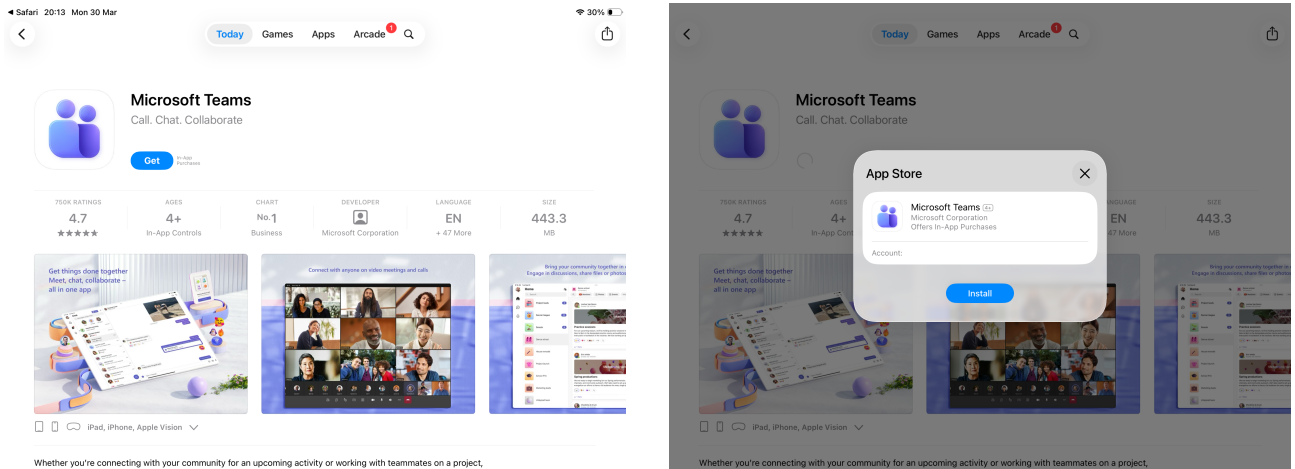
◀ Safari 20:13 Mon 30 Mar

30%

Today Games Apps Arcade 1

Microsoft Teams
Call. Chat. Collaborate

Get In-App Purchases

| 750K RATINGS | AGES | CHART | DEVELOPER | LANGUAGE | SIZE |
|---|---|---|---|---|---|
| 4.7 | 4+ | No.1 | | EN | 443.3 |
| ★★★★★ | In-App Controls | Business | Microsoft Corporation | + 47 More | MB |

Get things done together
Meet, chat, collaborate – all in one app

Connect with anyone on video meetings and calls

Bring your community together in c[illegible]
Engage in discussions, share files or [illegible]

iPad, iPhone, Apple Vision

Whether you're connecting with your community for an upcoming activity or working with teammates on a project,

Today Games Apps Arcade 1

Microsoft Teams
Call. Chat. Collaborate

App Store

Microsoft Teams 4+
Microsoft Corporation
Offers In-App Purchases

Account:

Install

| 750K RATINGS | AGES | | | | SIZE |
|---|---|---|---|---|---|
| 4.7 | 4+ | | | EN | 443.3 |
| ★★★★★ | In-App Controls | | | + 47 More | MB |

Get things done together
Meet, chat, collaborate – all in one app

Bring your community together in c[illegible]
Engage in discussions, share files or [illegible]

iPad, iPhone, Apple Vision

Whether you're connecting with your community for an upcoming activity or working with teammates on a project,